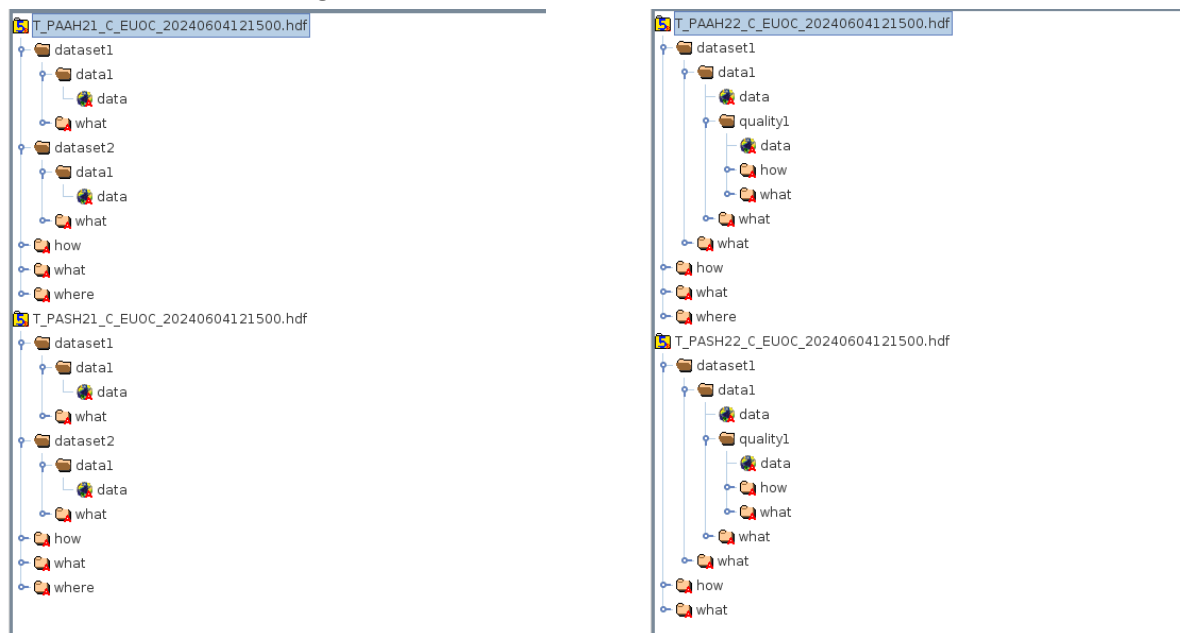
T_PAAH21_C_EUOC_20240604121500.hdf
dataset1
data1
data
what
dataset2
data1
data
what
how
what
where
T_PASH21_C_EUOC_20240604121500.hdf
dataset1
data1
data
what
dataset2
data1
data
what
how
what
where

T_PAAH22_C_EUOC_20240604121500.hdf
dataset1
data1
data
quality1
data
how
what
what
what
how
what
where
T_PASH22_C_EUOC_20240604121500.hdf
dataset1
data1
data
quality1
data
how
what
what
what
how
what